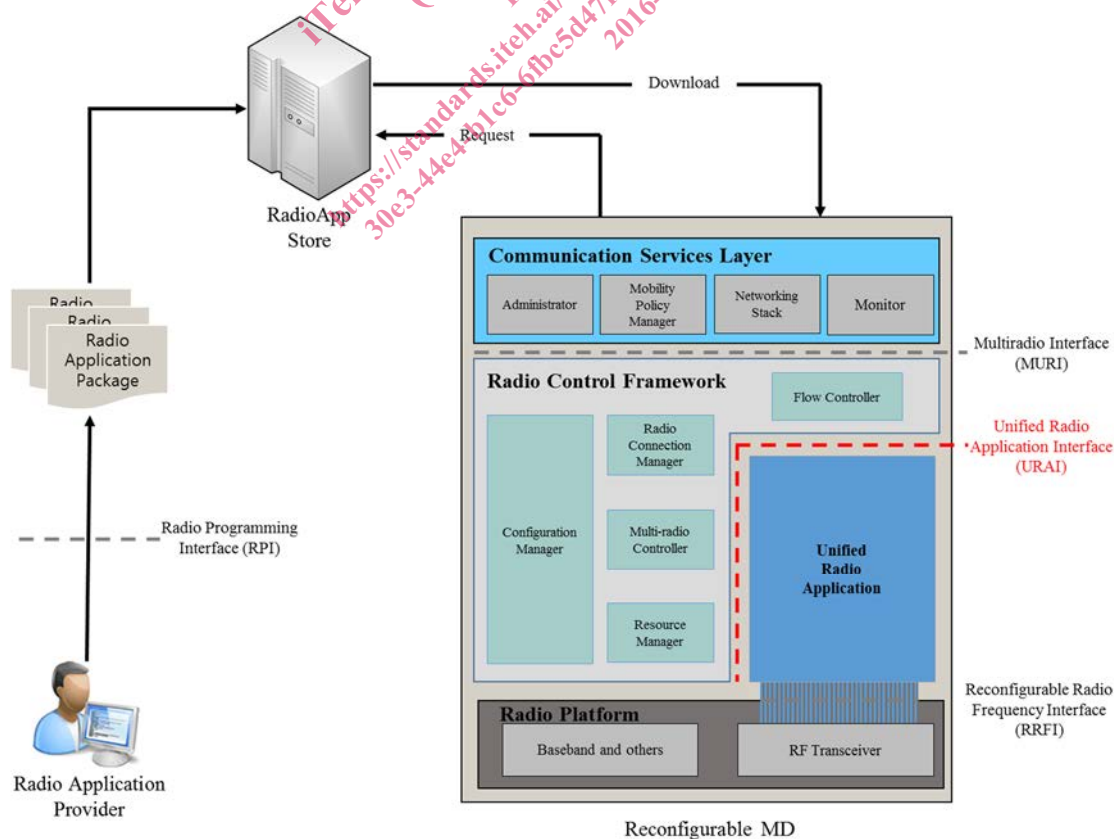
iTeh
https://standards.iteh.ai/
30e3-44e4-b1c6-6fbc5d47
2016

Download

Request

RadioApp Store

Radio
Radio
Radio Application Package

Communication Services Layer

Administrator

Mobility Policy Manager

Networking Stack

Monitor

Multiradio Interface (MURI)

Radio Control Framework

Flow Controller

Unified Radio Application Interface (URAI)

Radio Connection Manager

Configuration Manager

Multi-radio Controller

Unified Radio Application

Resource Manager

Radio Programming Interface (RPI)

Reconfigurable Radio Frequency Interface (RRFI)

Radio Platform

Baseband and others

RF Transceiver

Radio Application Provider

Reconfigurable MD